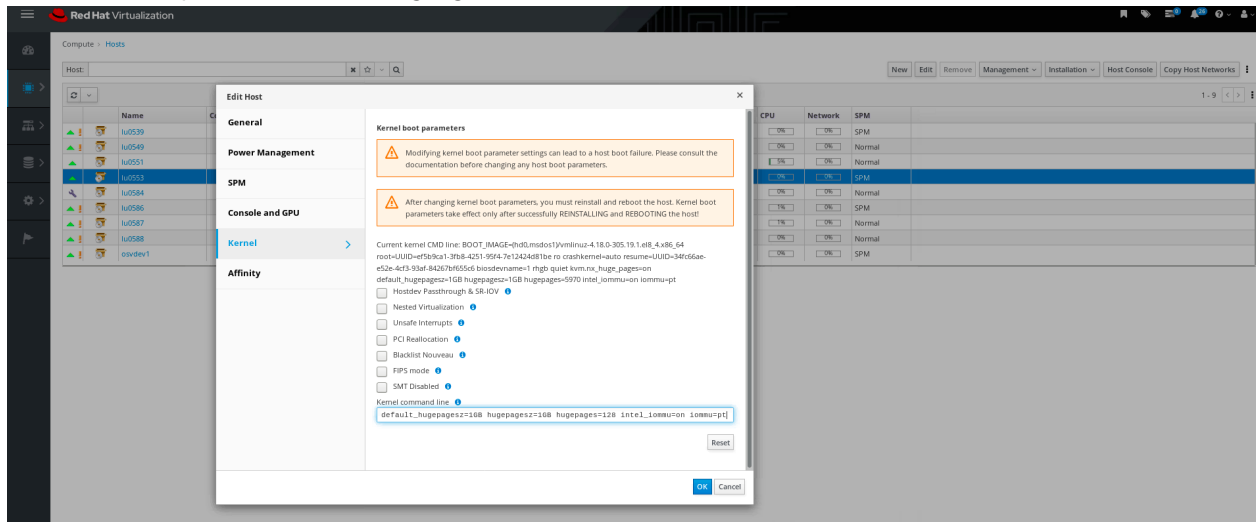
Red Hat Virtualization

Compute > Hosts

Host:

New | Edit | Remove | Management | Installation | Host Console | Copy Host Networks

1 - 9

| | | Name | CPU | Network | SPM |
|---|---|---|---|---|---|
| | | lu0539 | 0% | 0% | SPM |
| | | lu0549 | 0% | 0% | Normal |
| | | lu0551 | 5% | 0% | Normal |
| | | lu0553 | 0% | 0% | SPM |
| | | lu0584 | 0% | 0% | Normal |
| | | lu0586 | 1% | 0% | SPM |
| | | lu0587 | 1% | 0% | Normal |
| | | lu0588 | 0% | 0% | Normal |
| | | osvdev1 | 0% | 0% | SPM |

Edit Host

General
Power Management
SPM
Console and GPU
Kernel
Affinity

Kernel boot parameters

Modifying kernel boot parameter settings can lead to a host boot failure. Please consult the documentation before changing any host boot parameters.

After changing kernel boot parameters, you must reinstall and reboot the host. Kernel boot parameters take effect only after successfully REINSTALLING and REBOOTING the host!

Current kernel CMD line: BOOT_IMAGE=(hd0,msdos1)/vmlinuz-4.18.0-305.19.1.el8_4.x86_64 root=UUID=ef5b9ca1-3fb8-4251-95f4-7e12424d81be ro crashkernel=auto resume=UUID=34fc66ae-e52e-4cf3-93af-84267bf655c6 biosdevname=1 rhgb quiet kvm.nx_huge_pages=on default_hugepagesz=1GB hugepagesz=1GB hugepages=5970 intel_iommu=on iommu=pt

Hostdev Passthrough & SR-IOV
Nested Virtualization
Unsafe Interrupts
PCI Reallocation
Blacklist Nouveau
FIPS mode
SMT Disabled
Kernel command line
default_hugepagesz=1GB hugepagesz=1GB hugepages=128 intel_iommu=on iommu=pt

Reset

OK Cancel